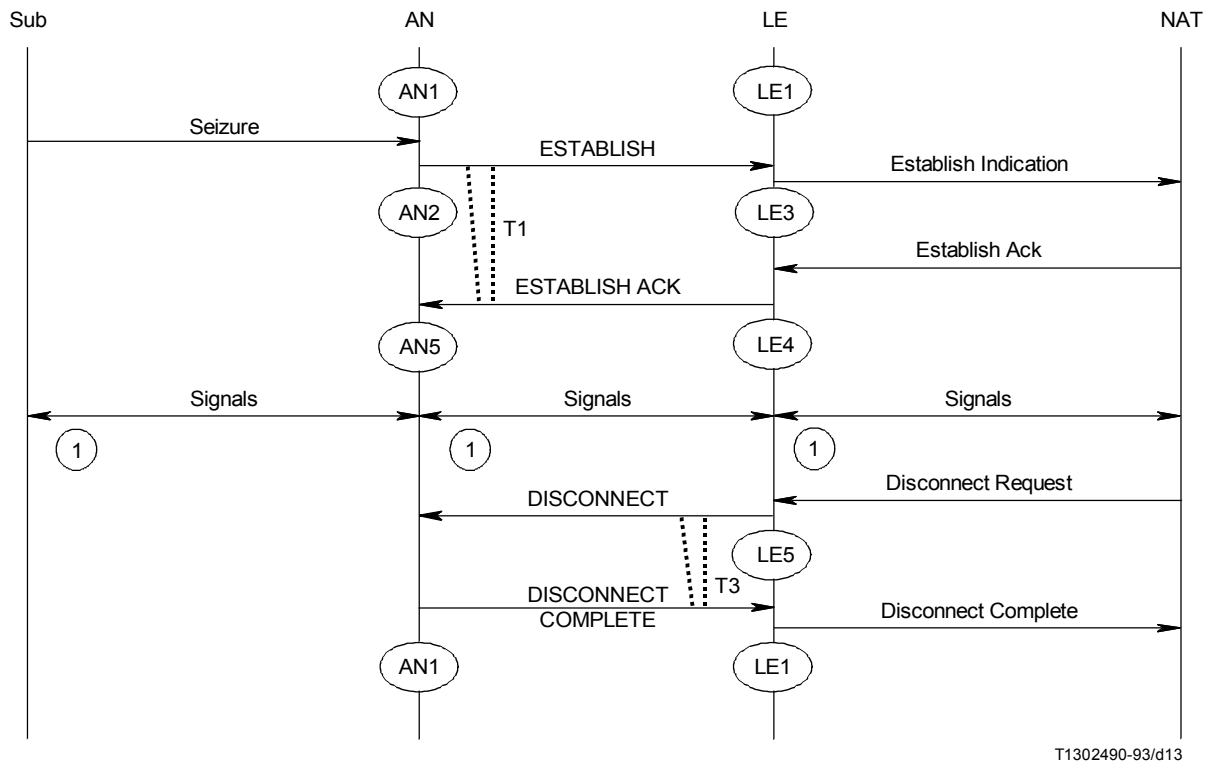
Sub AN LE NAT

AN1 LE1

Seizure

ESTABLISH

Establish Indication

AN2 LE3

T1

Establish Ack

ESTABLISH ACK

AN5 LE4

Signals Signals Signals

1 1 1

Disconnect Request

DISCONNECT

LE5

T3

DISCONNECT COMPLETE

Disconnect Complete

AN1 LE1

T1302490-93/d13